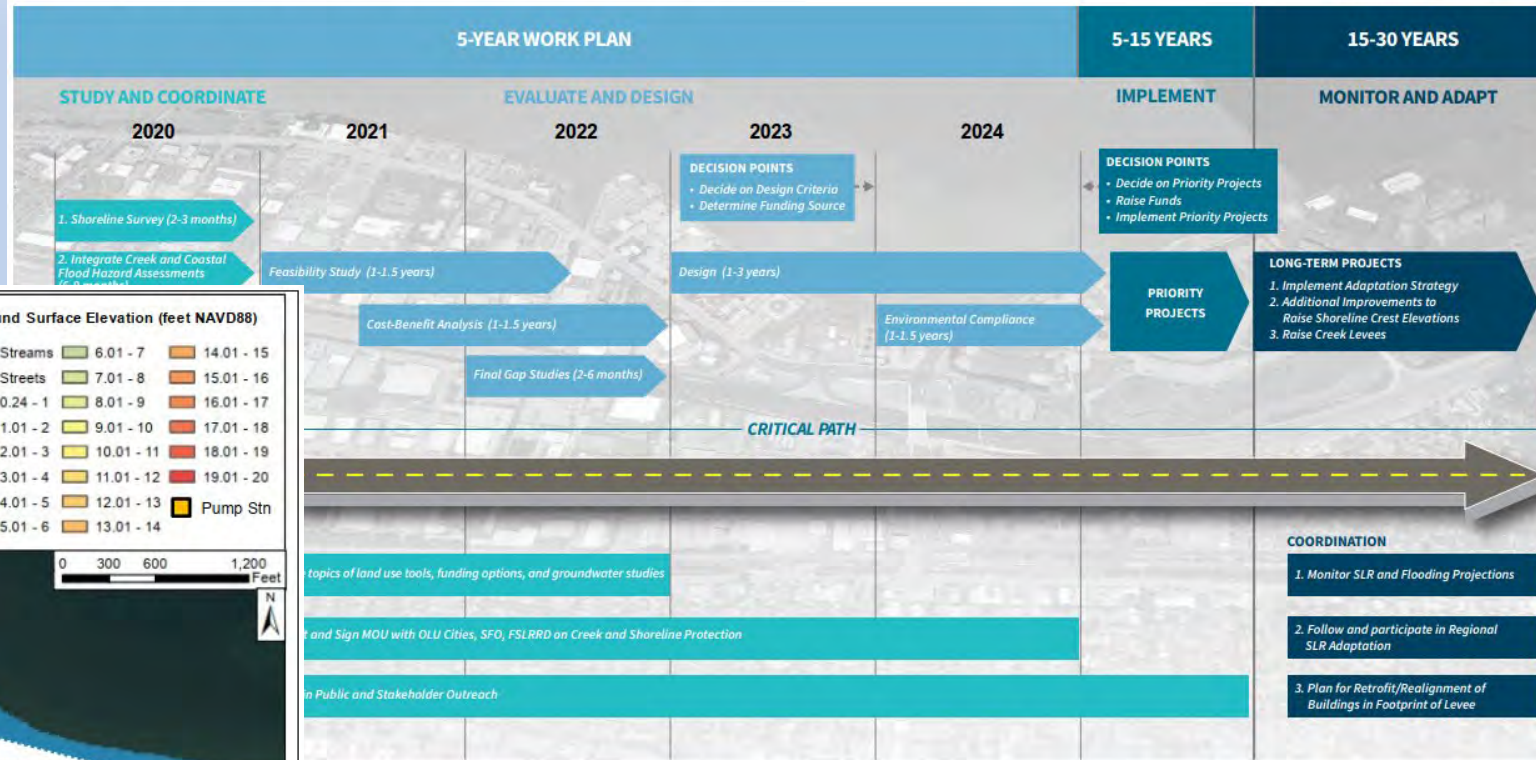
5-YEAR WORK PLAN

5-15 YEARS

15-30 YEARS

STUDY AND COORDINATE

EVALUATE AND DESIGN

IMPLEMENT

MONITOR AND ADAPT

2020

2021

2022

2023

2024

DECISION POINTS
• Decide on Design Criteria
• Determine Funding Source

DECISION POINTS
• Decide on Priority Projects
• Raise Funds
• Implement Priority Projects

1. Shoreline Survey (2-3 months)

2. Integrate Creek and Coastal Flood Hazard Assessments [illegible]

Feasibility Study (1-1.5 years)

Design (1-3 years)

PRIORITY PROJECTS

LONG-TERM PROJECTS
1. Implement Adaptation Strategy
2. Additional Improvements to Raise Shoreline Crest Elevations
3. Raise Creek Levees

Cost-Benefit Analysis (1-1.5 years)

Environmental Compliance (1-1.5 years)

Final Gap Studies (2-6 months)

CRITICAL PATH

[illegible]nd Surface Elevation (feet NAVD88)

| | | |
|---|---|---|
| Streams | 6.01 - 7 | 14.01 - 15 |
| Streets | 7.01 - 8 | 15.01 - 16 |
| 0.24 - 1 | 8.01 - 9 | 16.01 - 17 |
| 1.01 - 2 | 9.01 - 10 | 17.01 - 18 |
| 2.01 - 3 | 10.01 - 11 | 18.01 - 19 |
| 3.01 - 4 | 11.01 - 12 | 19.01 - 20 |
| 4.01 - 5 | 12.01 - 13 | Pump Stn |
| 5.01 - 6 | 13.01 - 14 | |

0 300 600 1,200 Feet

N

COORDINATION

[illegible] topics of land use tools, funding options, and groundwater studies

1. Monitor SLR and Flooding Projections

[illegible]t and Sign MOU with OLU Cities, SFO, FSLRRD on Creek and Shoreline Protection

2. Follow and participate in Regional SLR Adaptation

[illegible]n Public and Stakeholder Outreach

3. Plan for Retrofit/Realignment of Buildings in Footprint of Levee